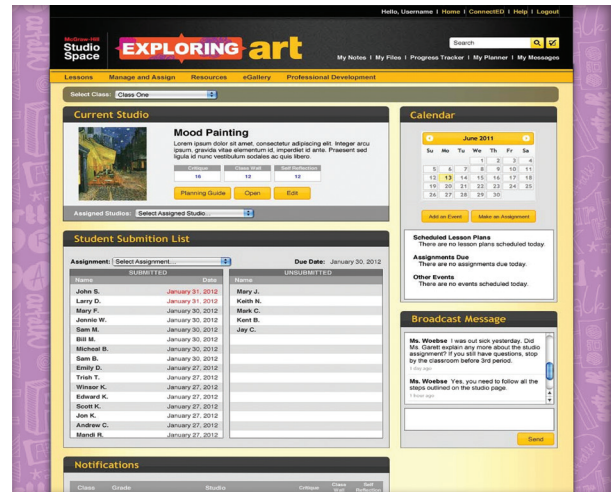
Hello, Username | Home | ConnectED | Help | Logout

McGraw-Hill Studio Space EXPLORING art

Search

My Notes | My Files | Progress Tracker | My Planner | My Messages

Lessons Manage and Assign Resources eGallery Professional Development

Select Class: Class One

Current Studio

Mood Painting

Lorem ipsum dolor sit amet, consectetur adipiscing elit. Integer arcu lorem, gravida vitae elementum id, imperdiet id ante. Praesent sed ligula id nunc vestibulum sodales ac quis libero.

| Critiques | Class Wall | Self Reflection |
|---|---|---|
| 16 | 12 | 12 |

Planning Guide Open Edit

Assigned Studios: Select Assigned Studio...

Calendar

June 2011

| Su | Mo | Tu | We | Th | Fr | Sa |
|---|---|---|---|---|---|---|
| | | | 1 | 2 | 3 | 4 |
| 5 | 6 | 7 | 8 | 9 | 10 | 11 |
| 12 | 13 | 14 | 15 | 16 | 17 | 18 |
| 19 | 20 | 21 | 22 | 23 | 24 | 25 |
| 26 | 27 | 28 | 29 | 30 | | |

Add an Event Make an Assignment

Scheduled Lesson Plans
There are no lesson plans scheduled today.

Assignments Due
There are no assignments due today.

Other Events
There are no events scheduled today.

Student Submition List

Assignment: Select Assignment... Due Date: January 30, 2012

SUBMITTED

| Name | Date |
|---|---|
| John S. | January 31, 2012 |
| Larry D. | January 31, 2012 |
| Mary F. | January 31, 2012 |
| Jennie W. | January 30, 2012 |
| Sam M. | January 30, 2012 |
| Bill M. | January 30, 2012 |
| Micheal B. | January 30, 2012 |
| Sam B. | January 30, 2012 |
| Emily D. | January 27, 2012 |
| Trish T. | January 27, 2012 |
| Winsor K. | January 27, 2012 |
| Edward K. | January 27, 2012 |
| Scott K. | January 27, 2012 |
| Jon K. | January 27, 2012 |
| Andrew C. | January 27, 2012 |
| Mandi R. | January 27, 2012 |

UNSUBMITTED

| Name |
|---|
| Mary J. |
| Keith N. |
| Mark C. |
| Kent B. |
| Jay C. |

Broadcast Message

Ms. Woebse I was out sick yesterday. Did Ms. Garett explain any more about the studio assignment? If you still have questions, stop by the classroom before 3rd period.
1 day ago

Ms. Woebse Yes, you need to follow all the steps outlined on the studio page.
1 hour ago

Send

Notifications

Class Grade Studio Critique Class Wall Self Reflection